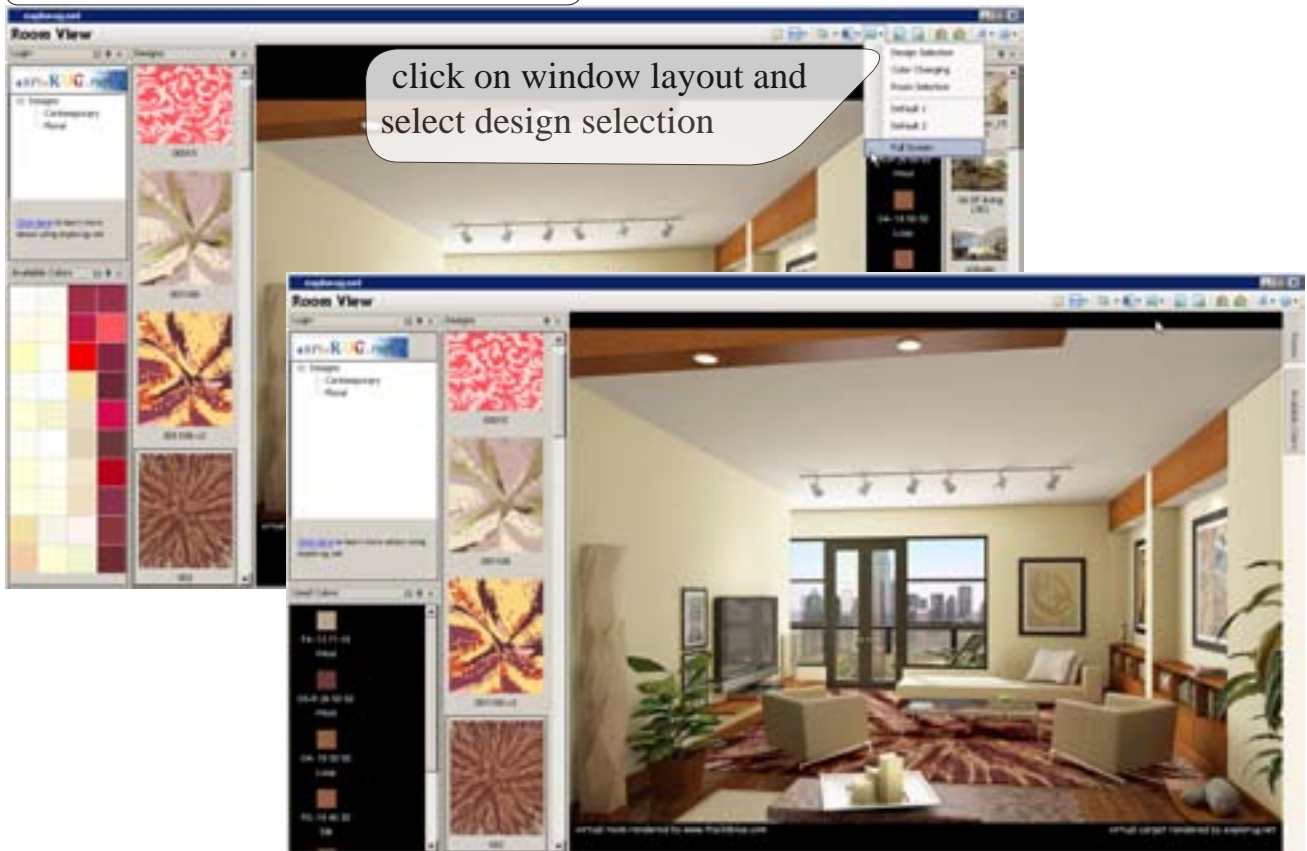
Room View

Logo

Designs

Images
Contemporary
Floral

Click here to learn more about using

Available Colors

click on window layout and select design selection

Design Selection
Color Changing
Room Selection
Default 1
Default 2
Full Screen

Room View

Logo

Designs

Images
Contemporary
Floral

Click here to learn more about using

Used Colors

virtual room rendered by www.

virtual carpet rendered by